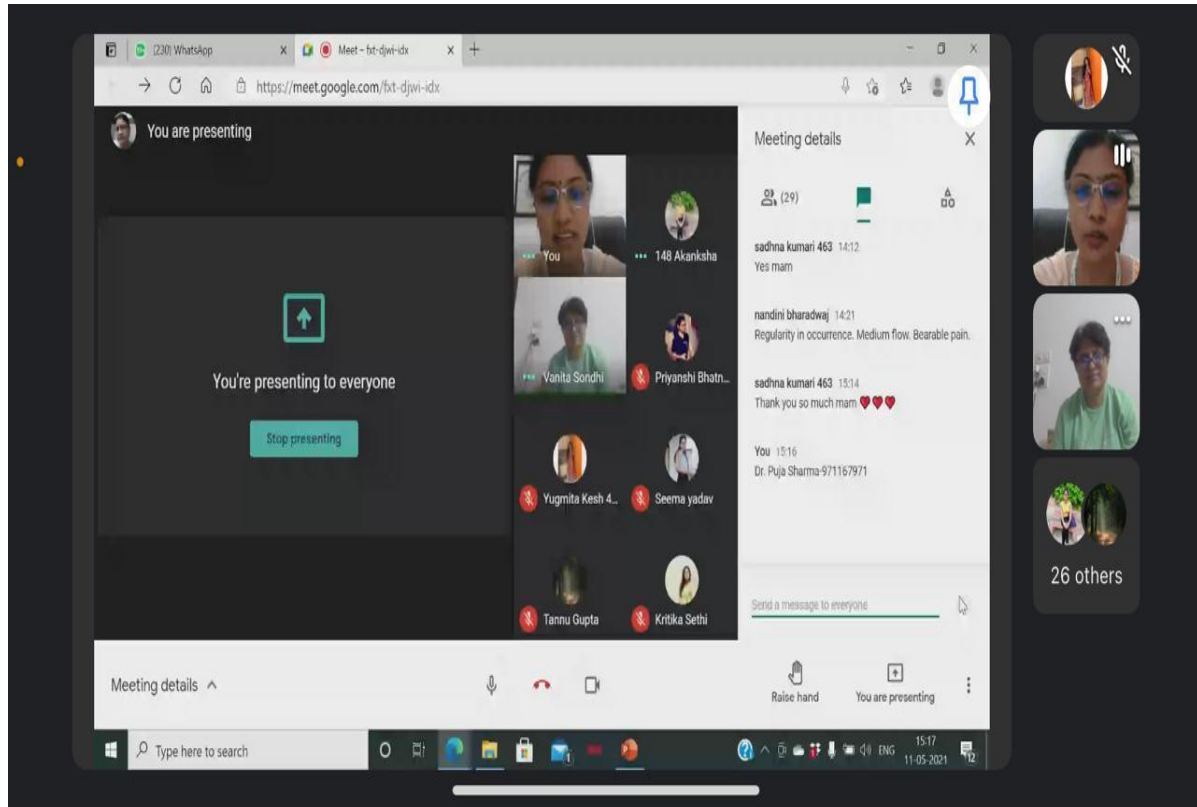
(230) WhatsApp
Meet - fxt-djwi-idx
https://meet.google.com/fxt-djwi-idx

You are presenting

You're presenting to everyone

Stop presenting

You
148 Akanksha
Vanita Sondhi
Priyanshi Bhatn...
Yugmita Kesh 4...
Seema yadav
Tannu Gupta
Kritika Sethi

Meeting details

(29)

sadhna kumari 463 14:12
Yes mam

nandini bharadwaj 14:21
Regularity in occurrence. Medium flow. Bearable pain.

sadhna kumari 463 15:14
Thank you so much mam ♥♥♥

You 15:16
Dr. Puja Sharma-971167971

Send a message to everyone

Meeting details ^

Raise hand
You are presenting

26 others

Type here to search
ENG
15:17
11-05-2021
12